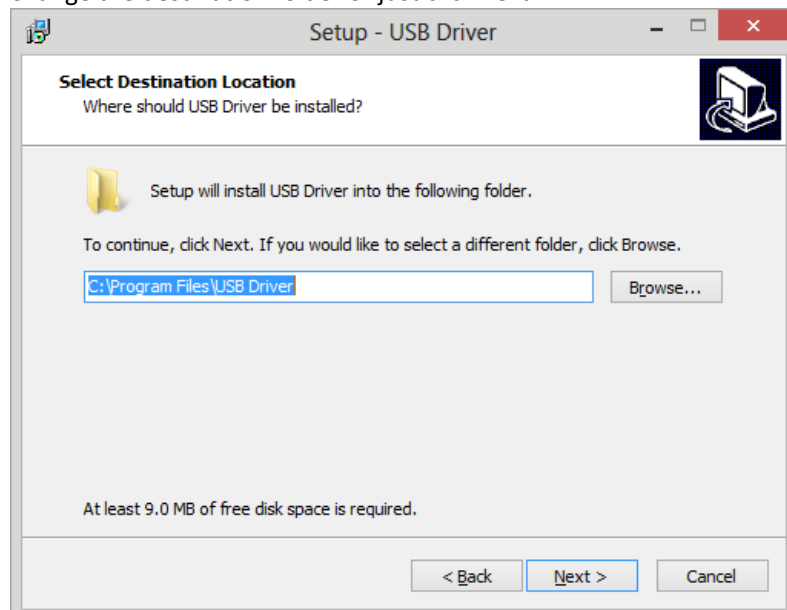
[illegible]

Setup - USB Driver

Select Destination Location
Where should USB Driver be installed?

Setup will install USB Driver into the following folder.

To continue, click Next. If you would like to select a different folder, click Browse.

C:\Program Files\USB Driver

Browse...

At least 9.0 MB of free disk space is required.

< Back

Next >

Cancel